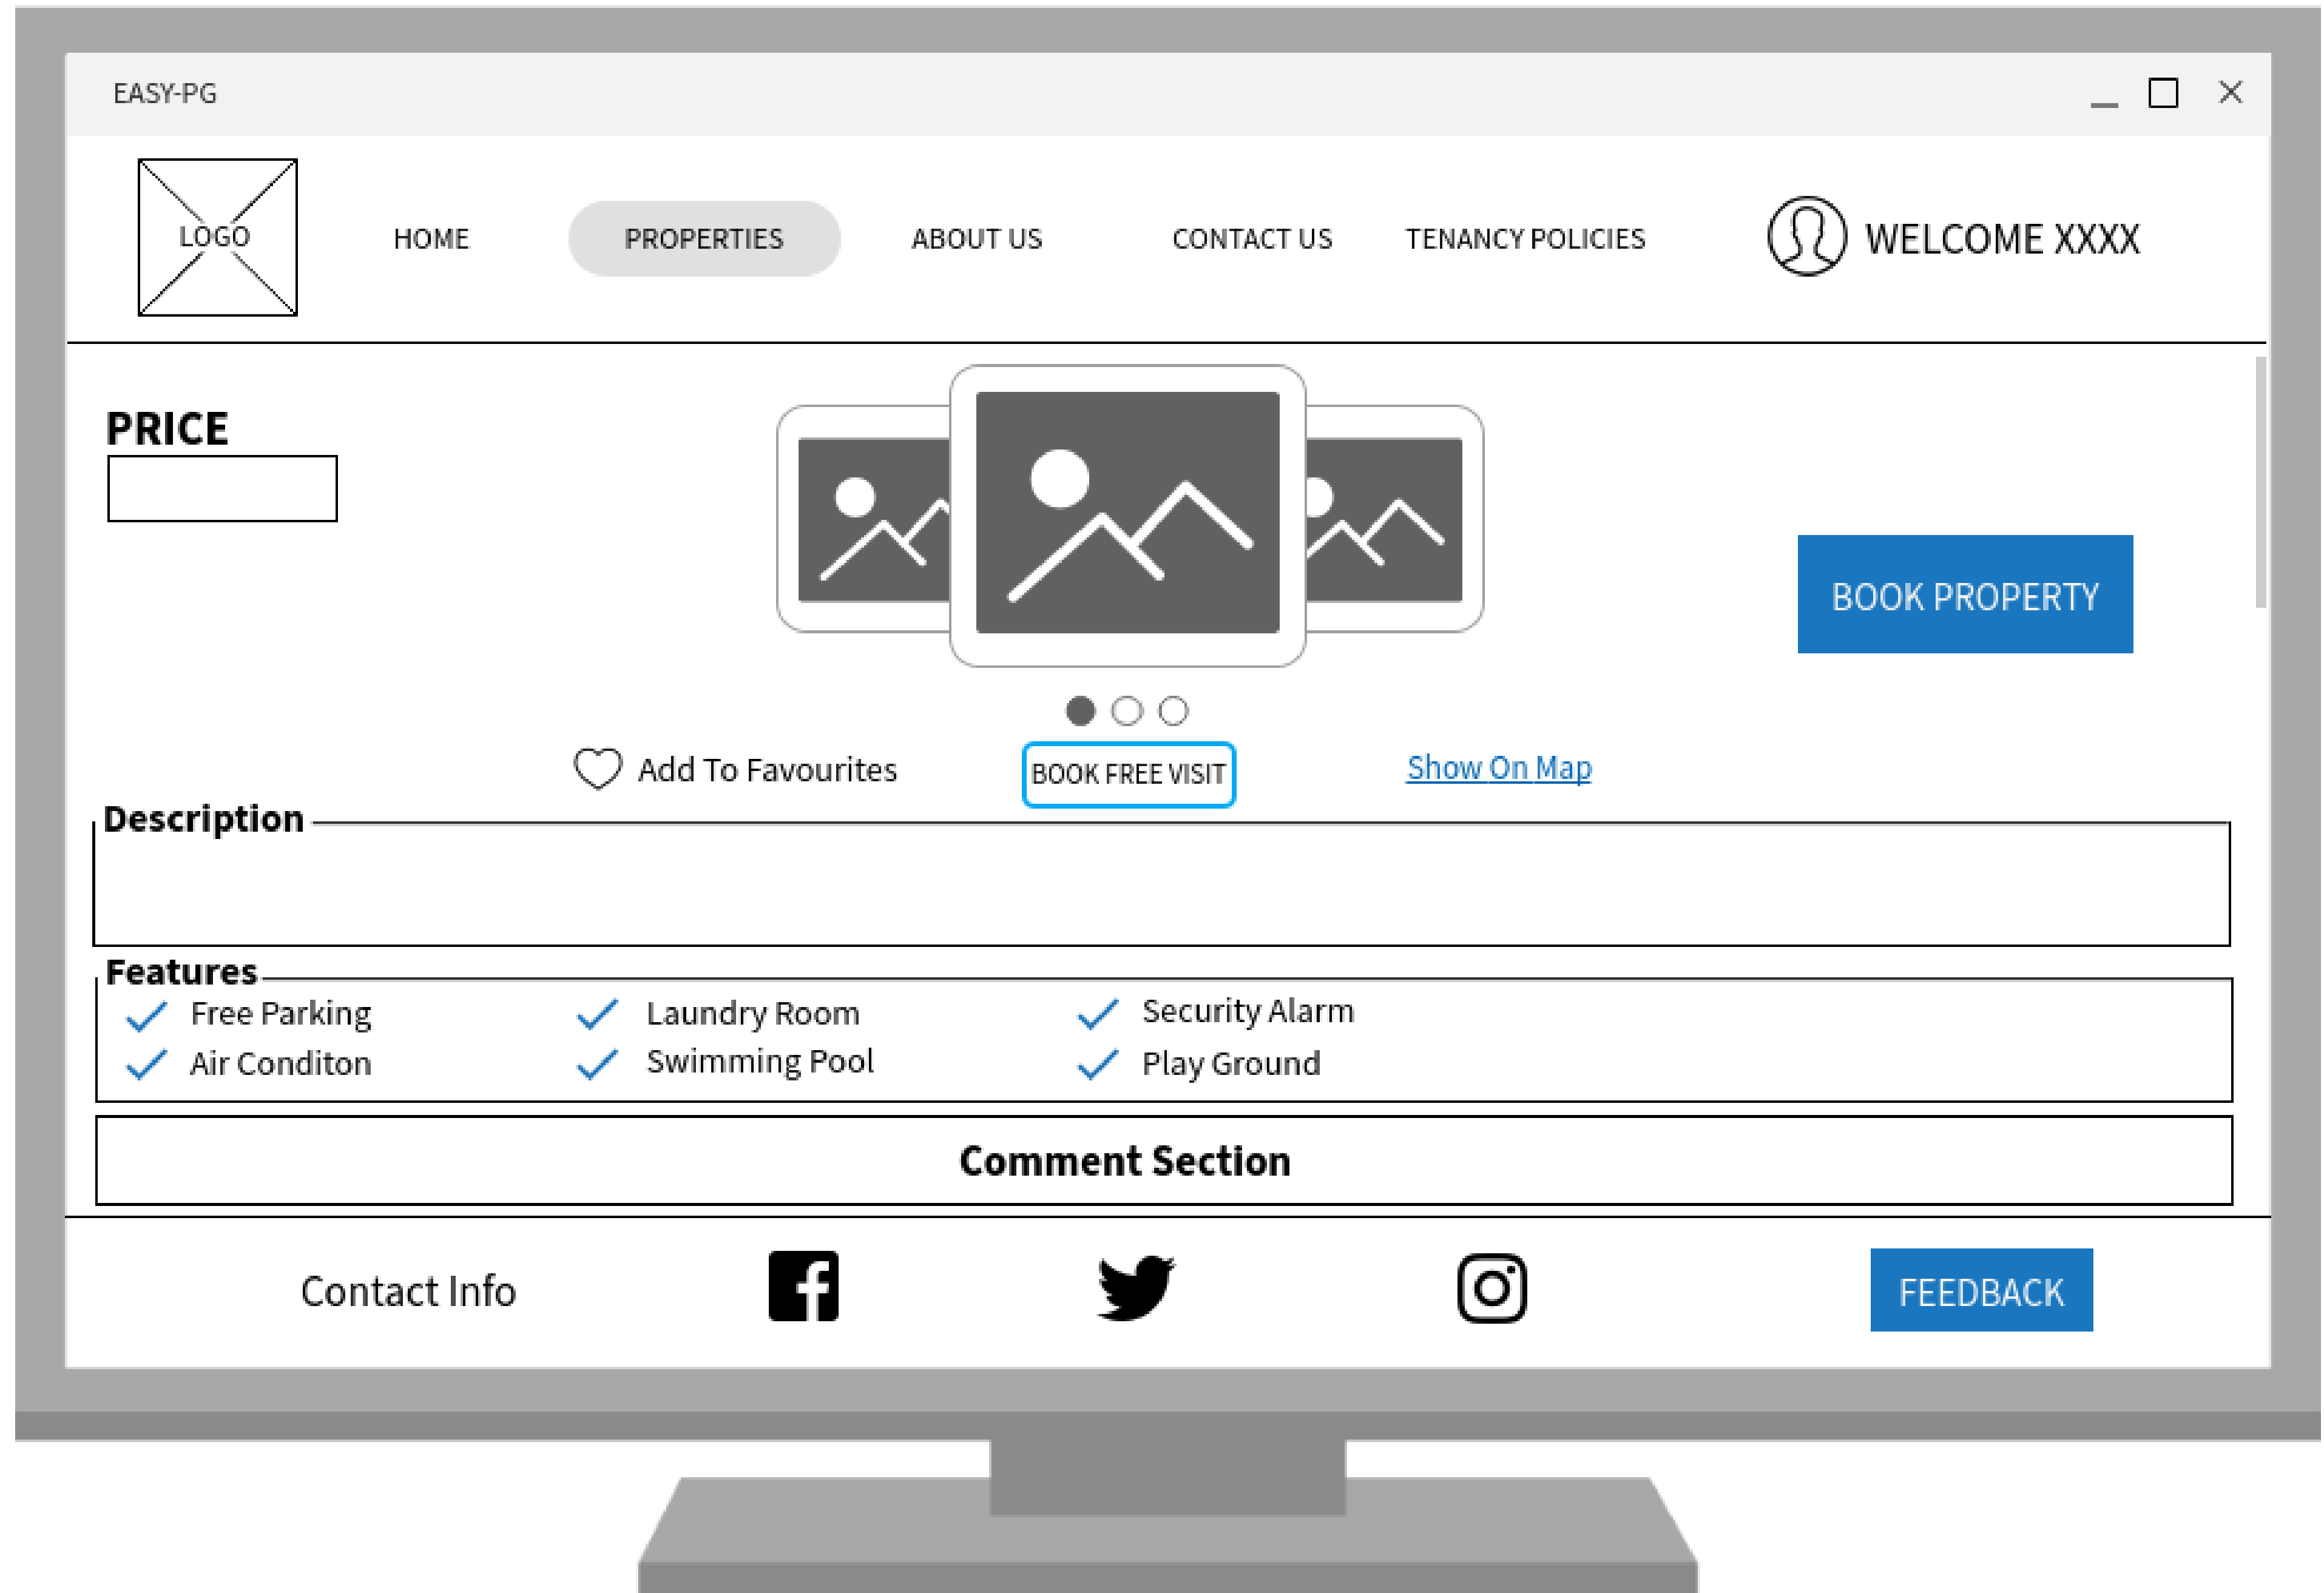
EASY-PG

LOGO

HOME

PROPERTIES

ABOUT US

CONTACT US

TENANCY POLICIES

WELCOME XXXX

PRICE

BOOK PROPERTY

Add To Favourites

BOOK FREE VISIT

Show On Map

Description

Features

Free Parking

Laundry Room

Security Alarm

Air Conditon

Swimming Pool

Play Ground

Comment Section

Contact Info

FEEDBACK